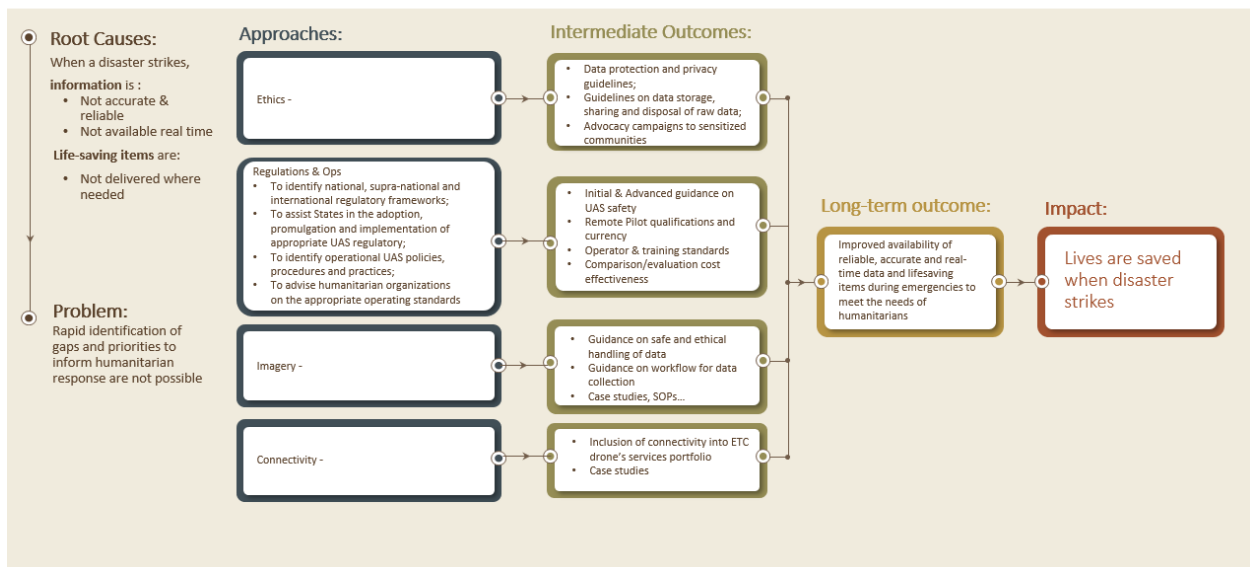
Root Causes:
When a disaster strikes,
information is :
- Not accurate & reliable
- Not available real time

Life-saving items are:
- Not delivered where needed

Problem:
Rapid identification of gaps and priorities to inform humanitarian response are not possible

Approaches:

Ethics -

Regulations & Ops
- To identify national, supra-national and international regulatory frameworks;
- To assist States in the adoption, promulgation and implementation of appropriate UAS regulatory;
- To identify operational UAS policies, procedures and practices;
- To advise humanitarian organizations on the appropriate operating standards

Imagery -

Connectivity -

Intermediate Outcomes:

- Data protection and privacy guidelines;
- Guidelines on data storage, sharing and disposal of raw data;
- Advocacy campaigns to sensitized communities

- Initial & Advanced guidance on UAS safety
- Remote Pilot qualifications and currency
- Operator & training standards
- Comparison/evaluation cost effectiveness

- Guidance on safe and ethical handling of data
- Guidance on workflow for data collection
- Case studies, SOPs…

- Inclusion of connectivity into ETC drone's services portfolio
- Case studies

Long-term outcome:
Improved availability of reliable, accurate and real-time data and lifesaving items during emergencies to meet the needs of humanitarians

Impact:
Lives are saved when disaster strikes